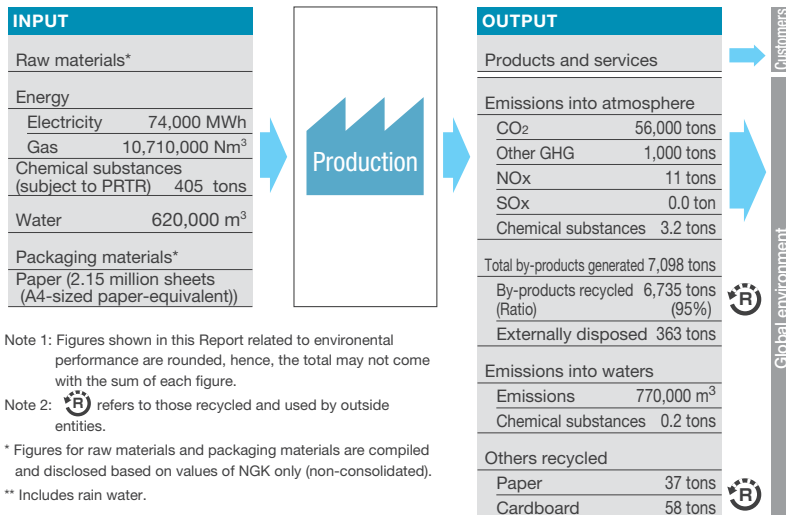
INPUT

Raw materials*

Energy

Electricity 74,000 MWh

Gas 10,710,000 Nm$^3$

Chemical substances (subject to PRTR) 405 tons

Water 620,000 m$^3$

Packaging materials*

Paper (2.15 million sheets (A4-sized paper-equivalent))

Production

OUTPUT

Products and services

Customers

Emissions into atmosphere

CO$_2$ 56,000 tons

Other GHG 1,000 tons

NOx 11 tons

SOx 0.0 ton

Chemical substances 3.2 tons

Total by-products generated 7,098 tons

By-products recycled (Ratio) 6,735 tons (95%)

R

Externally disposed 363 tons

Emissions into waters

Emissions 770,000 m$^3$

Chemical substances 0.2 tons

Others recycled

Paper 37 tons

Cardboard 58 tons

R

Global environment

Note 1: Figures shown in this Report related to environental performance are rounded, hence, the total may not come with the sum of each figure.

Note 2: R refers to those recycled and used by outside entities.

* Figures for raw materials and packaging materials are compiled and disclosed based on values of NGK only (non-consolidated).

** Includes rain water.